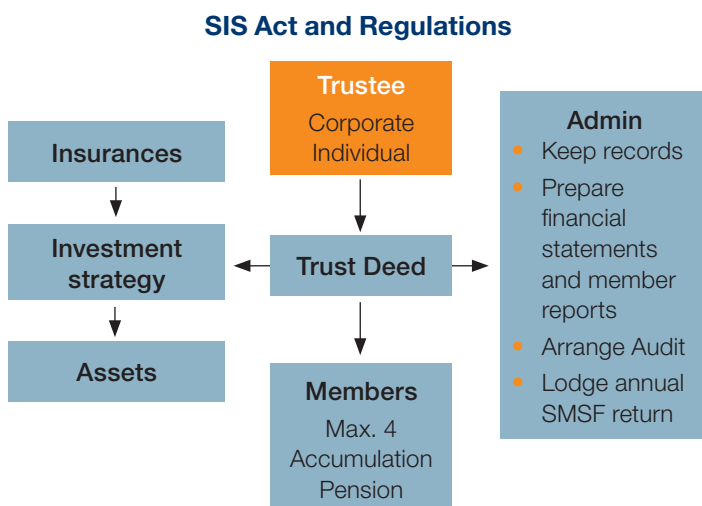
SIS Act and Regulations

Trustee
Corporate
Individual

Insurances

Investment strategy

Assets

Trust Deed

Members
Max. 4
Accumulation
Pension

Admin
- Keep records
- Prepare financial statements and member reports
- Arrange Audit
- Lodge annual SMSF return